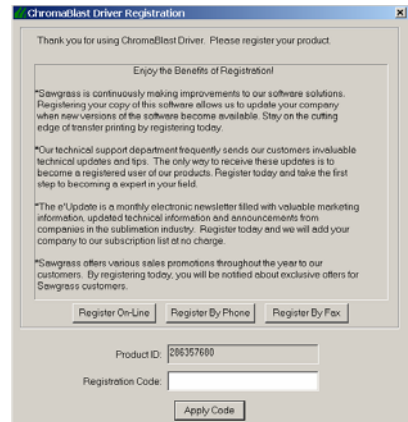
ChromaBlast Driver Registration

Thank you for using ChromaBlast Driver. Please register your product.

Enjoy the Benefits of Registration!

*Sawgrass is continuously making improvements to our software solutions. Registering your copy of this software allows us to update your company when new versions of the software become available. Stay on the cutting edge of transfer printing by registering today.

*Our technical support department frequently sends our customers invaluable technical updates and tips. The only way to receive these updates is to become a registered user of our products. Register today and take the first step to becoming a expert in your field.

*The e'Update is a monthly electronic newsletter filled with valuable marketing information, updated technical information and announcements from companies in the sublimation industry. Register today and we will add your company to our subscription list at no charge.

*Sawgrass offers various sales promotions throughout the year to our customers. By registering today, you will be notified about exclusive offers for Sawgrass customers.

Register On-Line | Register By Phone | Register By Fax

Product ID: 286357680

Registration Code:

Apply Code